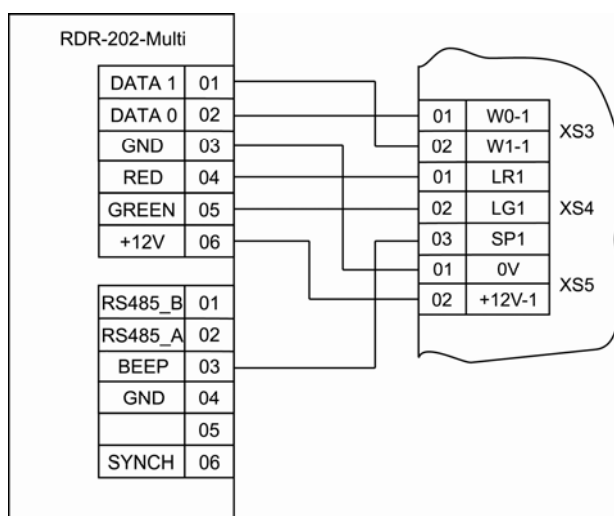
RDR-202-Multi

| DATA 1 | 01 |
|---|---|
| DATA 0 | 02 |
| GND | 03 |
| RED | 04 |
| GREEN | 05 |
| +12V | 06 |

| RS485_B | 01 |
|---|---|
| RS485_A | 02 |
| BEEP | 03 |
| GND | 04 |
| | 05 |
| SYNCH | 06 |

| 01 | W0-1 | XS3 |
|---|---|---|
| 02 | W1-1 | |
| 01 | LR1 | XS4 |
| 02 | LG1 | |
| 03 | SP1 | |
| 01 | 0V | XS5 |
| 02 | +12V-1 | |